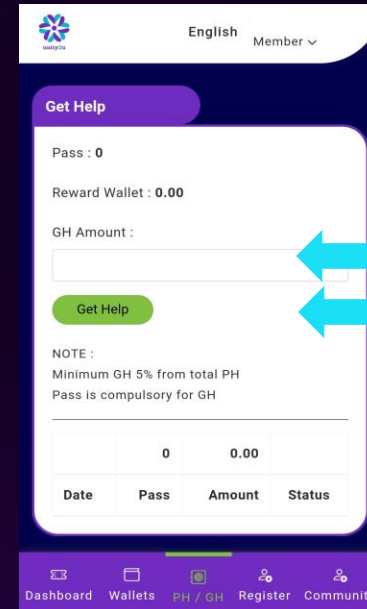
unity2u

English Member

Get Help

Pass : 0

Reward Wallet : 0.00

GH Amount :

Get Help

NOTE :
Minimum GH 5% from total PH
Pass is compulsory for GH

| | 0 | 0.00 | |
|---|---|---|---|
| Date | Pass | Amount | Status |

Dashboard Wallets PH / GH Register Communit